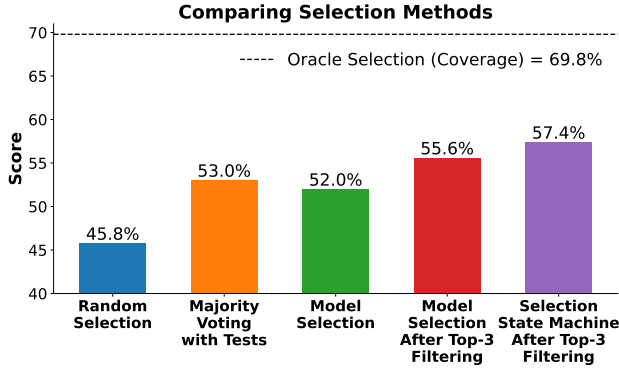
Comparing Selection Methods

Oracle Selection (Coverage) = 69.8%

Score

70
65
60
55
50
45
40

45.8%
53.0%
52.0%
55.6%
57.4%

Random Selection

Majority Voting with Tests

Model Selection

Model Selection After Top-3 Filtering

Selection State Machine After Top-3 Filtering